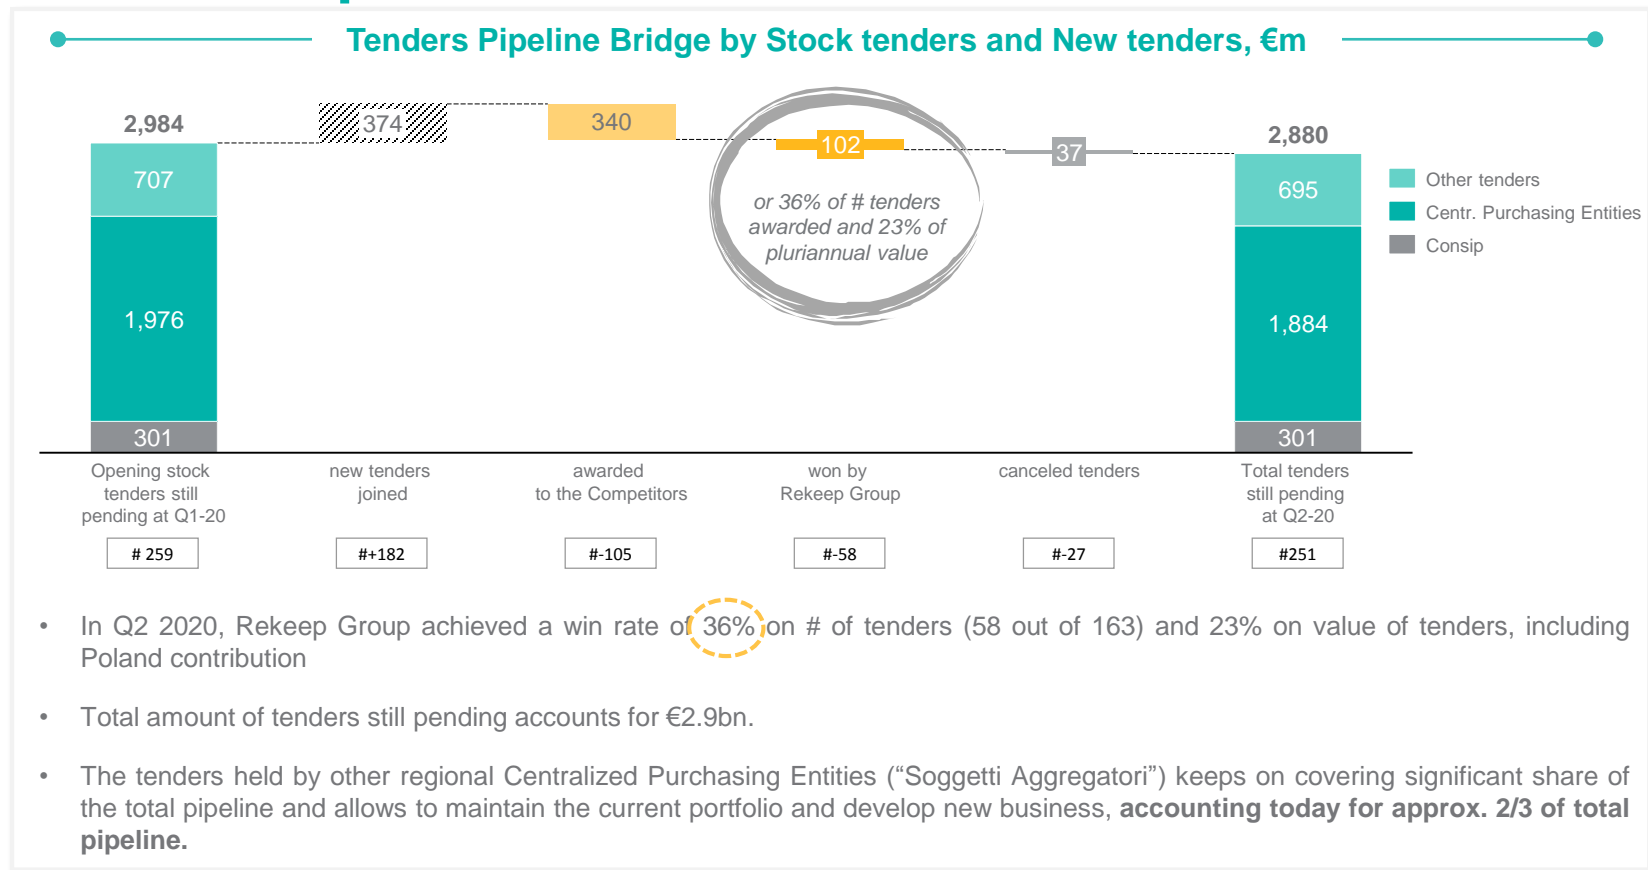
Tenders Pipeline Bridge by Stock tenders and New tenders, €m

2,984

707

1,976

301

374

340

102

or 36% of # tenders awarded and 23% of pluriannual value

37

2,880

695

1,884

301

Other tenders
Centr. Purchasing Entities
Consip

Opening stock tenders still pending at Q1-20

new tenders joined

awarded to the Competitors

won by Rekeep Group

canceled tenders

Total tenders still pending at Q2-20

# 259

#+182

#-105

#-58

#-27

#251

• In Q2 2020, Rekeep Group achieved a win rate of 36% on # of tenders (58 out of 163) and 23% on value of tenders, including Poland contribution

• Total amount of tenders still pending accounts for €2.9bn.

• The tenders held by other regional Centralized Purchasing Entities (“Soggetti Aggregatori”) keeps on covering significant share of the total pipeline and allows to maintain the current portfolio and develop new business, **accounting today for approx. 2/3 of total pipeline.**